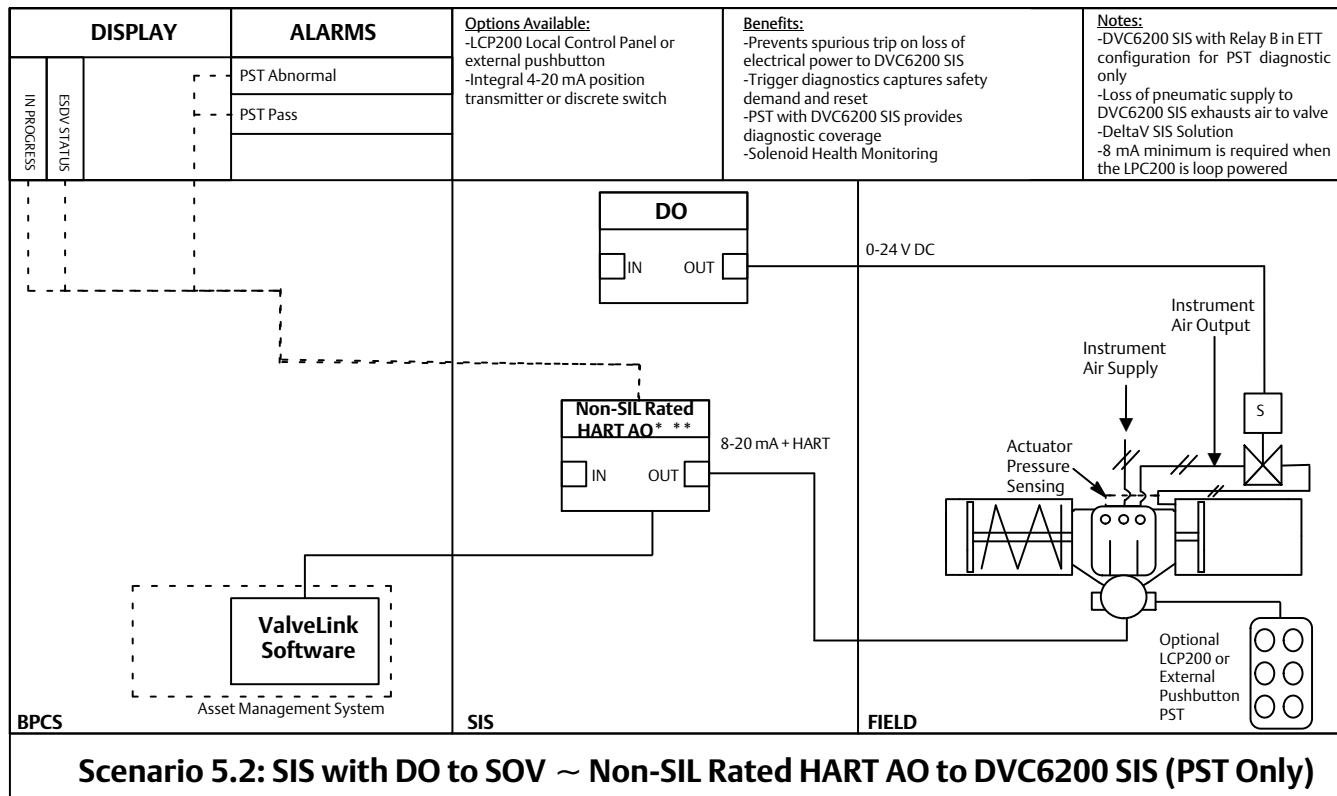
| DISPLAY | ALARMS |
|---|---|
| IN PROGRESS / ESDV STATUS | PST Abnormal |
| | PST Pass |

Options Available:
-LCP200 Local Control Panel or external pushbutton
-Integral 4-20 mA position transmitter or discrete switch

Benefits:
-Prevents spurious trip on loss of electrical power to DVC6200 SIS
-Trigger diagnostics captures safety demand and reset
-PST with DVC6200 SIS provides diagnostic coverage
-Solenoid Health Monitoring

Notes:
-DVC6200 SIS with Relay B in ETT configuration for PST diagnostic only
-Loss of pneumatic supply to DVC6200 SIS exhausts air to valve
-DeltaV SIS Solution
-8 mA minimum is required when the LPC200 is loop powered

DO
IN OUT

0-24 V DC

Instrument Air Output

Instrument Air Supply

S

Non-SIL Rated HART AO* **
IN OUT

8-20 mA + HART

Actuator Pressure Sensing

ValveLink Software

Asset Management System

Optional LCP200 or External Pushbutton PST

BPCS

SIS

FIELD

Scenario 5.2: SIS with DO to SOV ~ Non-SIL Rated HART AO to DVC6200 SIS (PST Only)